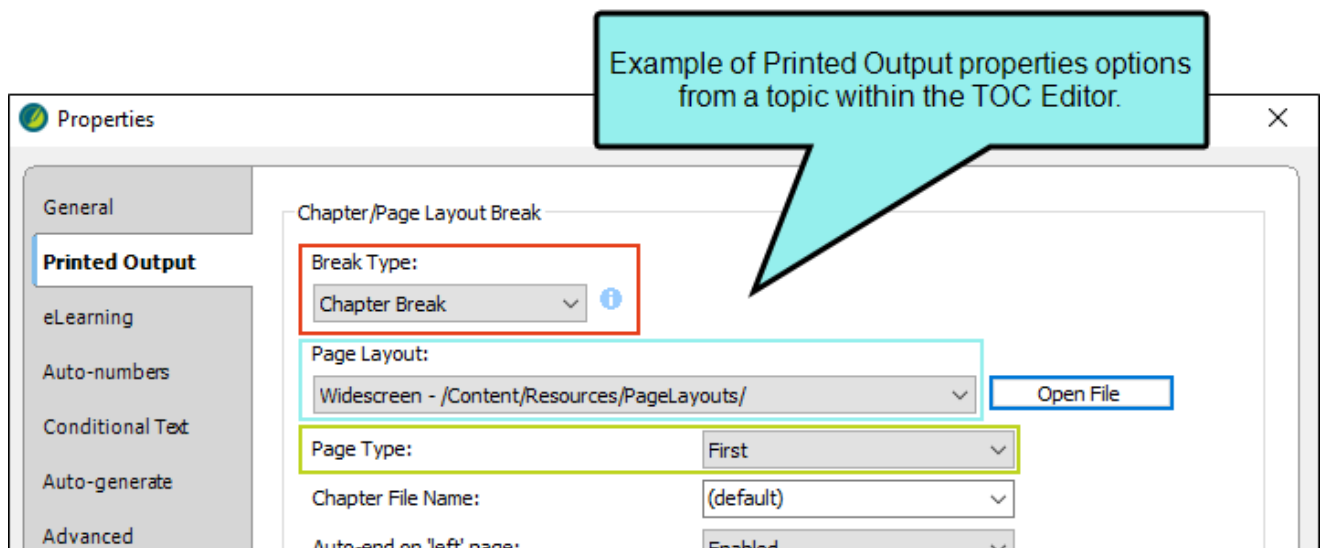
Example of Printed Output properties options from a topic within the TOC Editor.

Properties

×

General

Printed Output

eLearning

Auto-numbers

Conditional Text

Auto-generate

Advanced

Chapter/Page Layout Break

Break Type:

Chapter Break

Page Layout:

Widescreen - /Content/Resources/PageLayouts/

Open File

Page Type:

First

Chapter File Name:

(default)

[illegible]

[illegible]